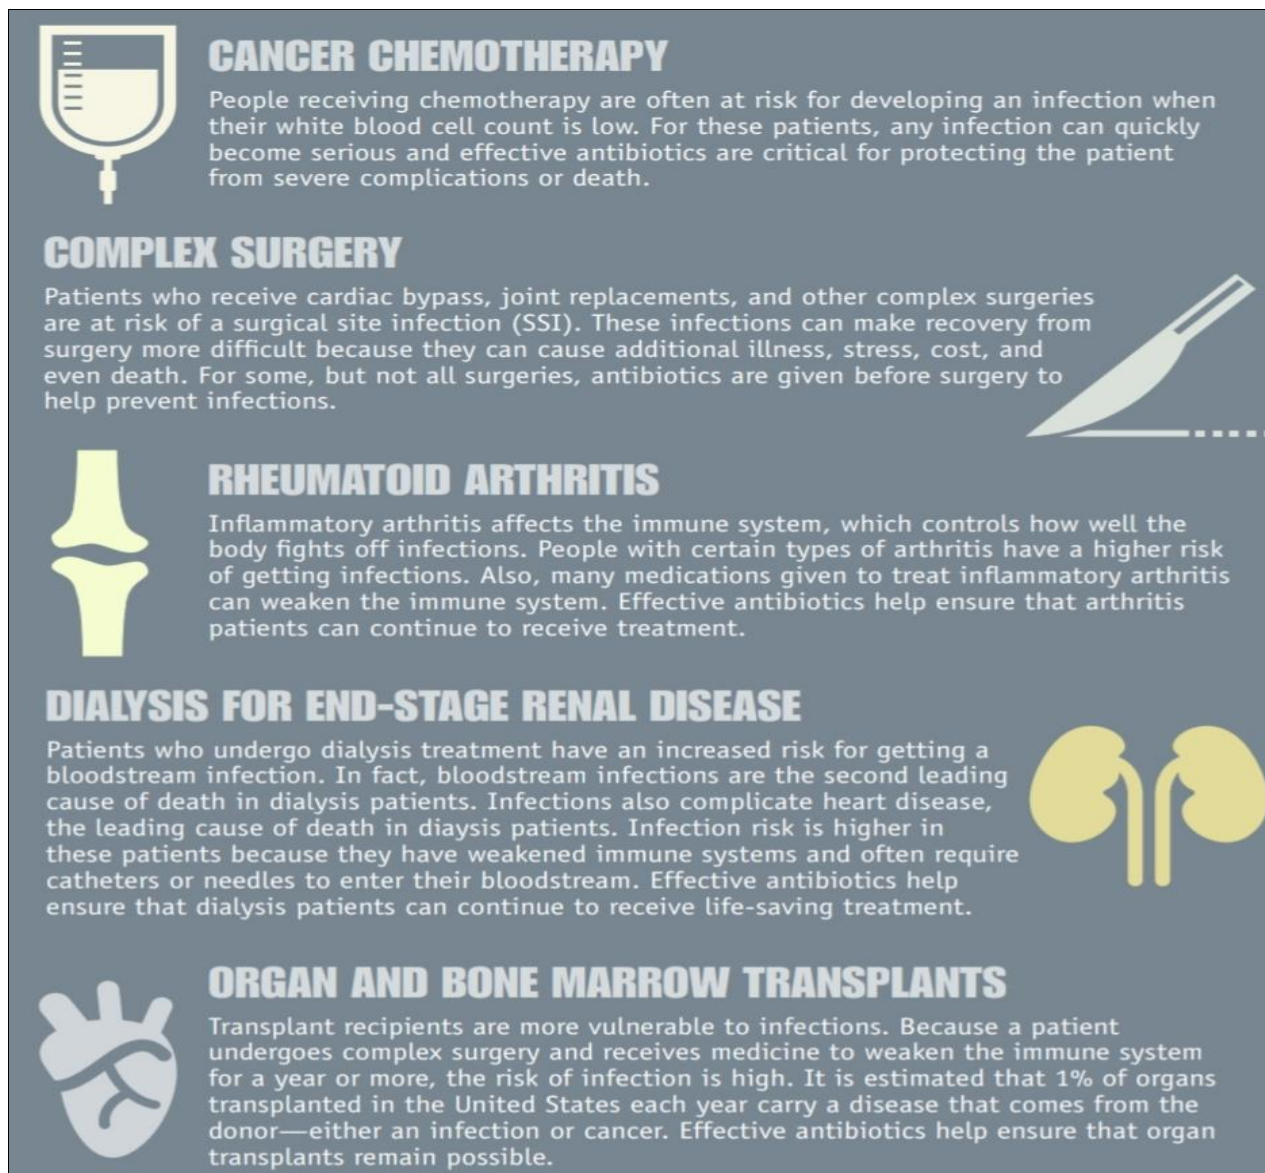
CANCER CHEMOTHERAPY

People receiving chemotherapy are often at risk for developing an infection when their white blood cell count is low. For these patients, any infection can quickly become serious and effective antibiotics are critical for protecting the patient from severe complications or death.

COMPLEX SURGERY

Patients who receive cardiac bypass, joint replacements, and other complex surgeries are at risk of a surgical site infection (SSI). These infections can make recovery from surgery more difficult because they can cause additional illness, stress, cost, and even death. For some, but not all surgeries, antibiotics are given before surgery to help prevent infections.

RHEUMATOID ARTHRITIS

Inflammatory arthritis affects the immune system, which controls how well the body fights off infections. People with certain types of arthritis have a higher risk of getting infections. Also, many medications given to treat inflammatory arthritis can weaken the immune system. Effective antibiotics help ensure that arthritis patients can continue to receive treatment.

DIALYSIS FOR END-STAGE RENAL DISEASE

Patients who undergo dialysis treatment have an increased risk for getting a bloodstream infection. In fact, bloodstream infections are the second leading cause of death in dialysis patients. Infections also complicate heart disease, the leading cause of death in diaysis patients. Infection risk is higher in these patients because they have weakened immune systems and often require catheters or needles to enter their bloodstream. Effective antibiotics help ensure that dialysis patients can continue to receive life-saving treatment.

ORGAN AND BONE MARROW TRANSPLANTS

Transplant recipients are more vulnerable to infections. Because a patient undergoes complex surgery and receives medicine to weaken the immune system for a year or more, the risk of infection is high. It is estimated that 1% of organs transplanted in the United States each year carry a disease that comes from the donor—either an infection or cancer. Effective antibiotics help ensure that organ transplants remain possible.